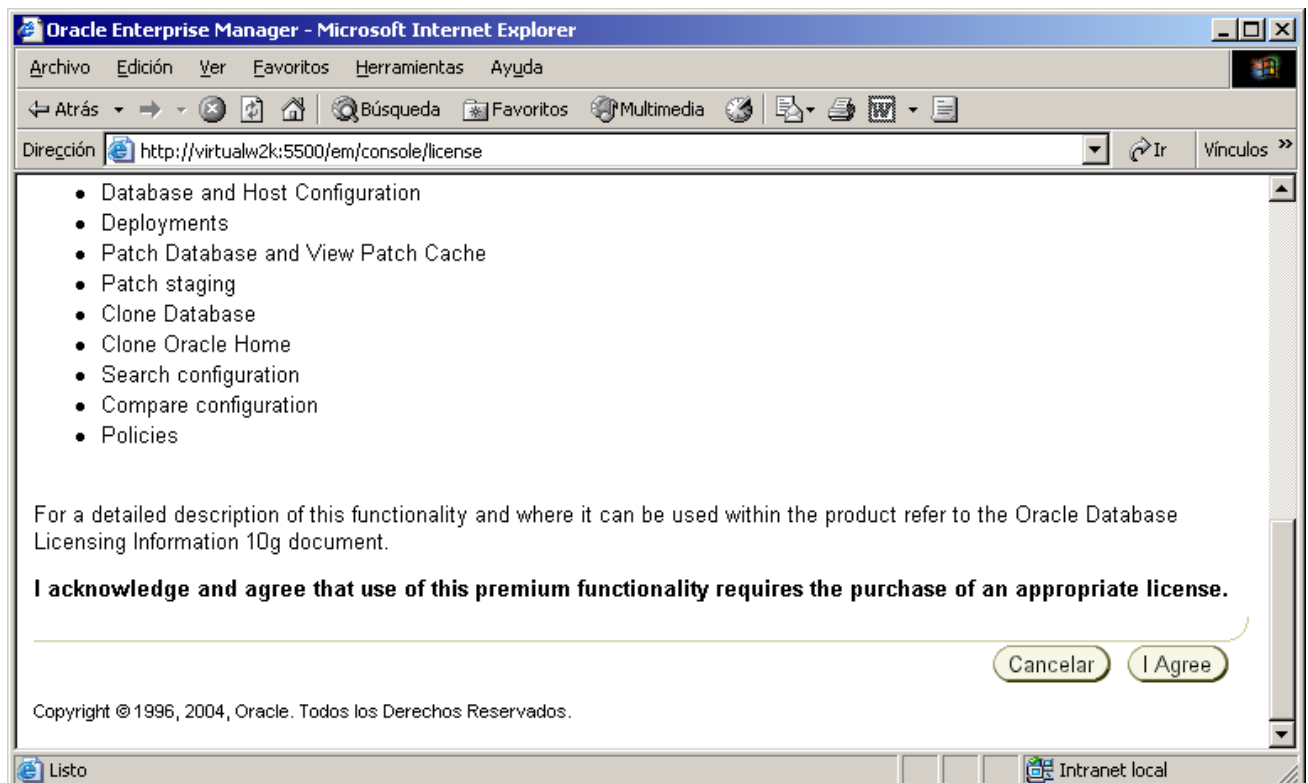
Oracle Enterprise Manager - Microsoft Internet Explorer

Archivo Edición Ver Favoritos Herramientas Ayuda

Atrás Búsqueda Favoritos Multimedia

Dirección http://virtualw2k:5500/em/console/license Ir Vínculos »

- Database and Host Configuration
- Deployments
- Patch Database and View Patch Cache
- Patch staging
- Clone Database
- Clone Oracle Home
- Search configuration
- Compare configuration
- Policies

For a detailed description of this functionality and where it can be used within the product refer to the Oracle Database Licensing Information 10g document.

**I acknowledge and agree that use of this premium functionality requires the purchase of an appropriate license.**

Cancelar I Agree

Copyright © 1996, 2004, Oracle. Todos los Derechos Reservados.

Listo Intranet local